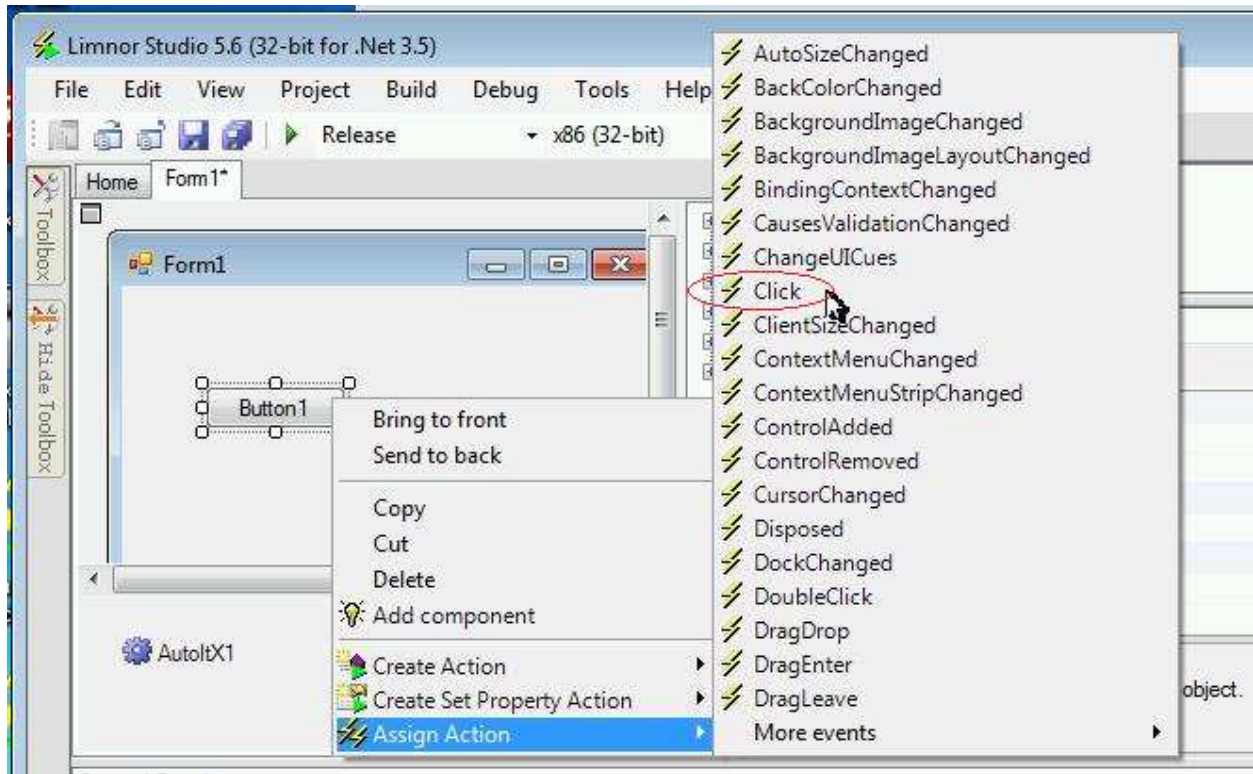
Limnor Studio 5.6 (32-bit for .Net 3.5)

File Edit View Project Build Debug Tools Help

Release x86 (32-bit)

Toolbox Hide Toolbox

Home Form1*

Form1

Button1

AutoItX1

Bring to front
Send to back
Copy
Cut
Delete
Add component
Create Action
Create Set Property Action
Assign Action

AutoSizeChanged
BackColorChanged
BackgroundImageChanged
BackgroundImageLayoutChanged
BindingContextChanged
CausesValidationChanged
ChangeUICues
Click
ClientSizeChanged
ContextMenuChanged
ContextMenuStripChanged
ControlAdded
ControlRemoved
CursorChanged
Disposed
DockChanged
DoubleClick
DragDrop
DragEnter
DragLeave
More events

object.